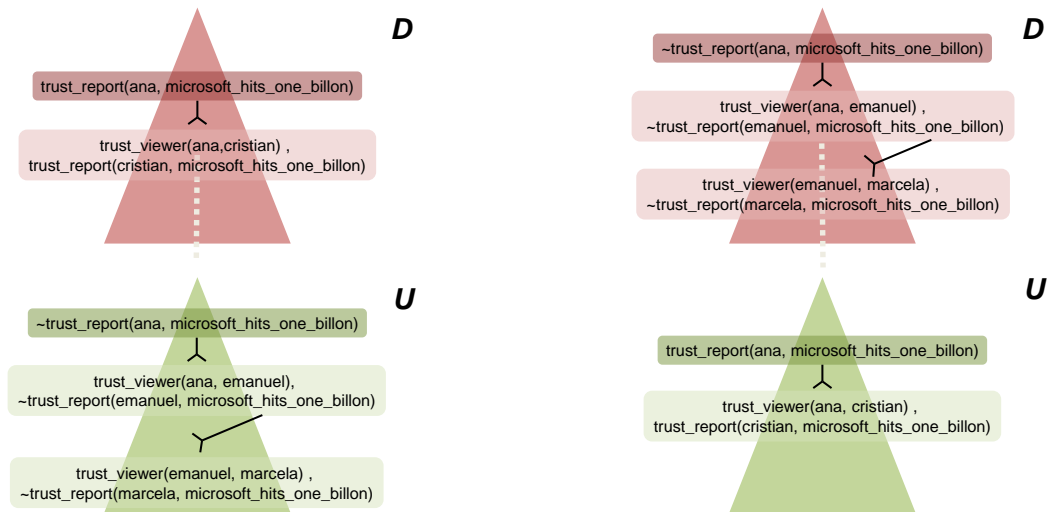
D

trust_report(ana, microsoft_hits_one_billon)

trust_viewer(ana,cristian) ,
trust_report(cristian, microsoft_hits_one_billon)

U

~trust_report(ana, microsoft_hits_one_billon)

trust_viewer(ana, emanuel),
~trust_report(emanuel, microsoft_hits_one_billon)

trust_viewer(emanuel, marcela) ,
~trust_report(marcela, microsoft_hits_one_billon)

D

~trust_report(ana, microsoft_hits_one_billon)

trust_viewer(ana, emanuel) ,
~trust_report(emanuel, microsoft_hits_one_billon)

trust_viewer(emanuel, marcela) ,
~trust_report(marcela, microsoft_hits_one_billon)

U

trust_report(ana, microsoft_hits_one_billon)

trust_viewer(ana, cristian) ,
trust_report(cristian, microsoft_hits_one_billon)